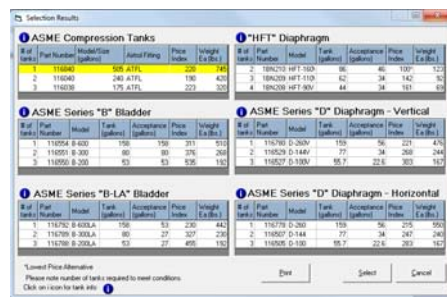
Selection Results

ASME Compression Tanks

| # of tanks | Part Number | Model/Size (gallons) | Airtrol Fitting | Price Index | Weight Ea (lbs.) |
|---|---|---|---|---|---|
| 1 | 116040 | 505 ATFL | | 226 | 749 |
| 2 | 116040 | 240 ATFL | | 190 | 420 |
| 3 | 116038 | 175 ATFL | | 223 | 320 |

"HFT" Diaphragm

| # of tanks | Part Number | Model | Tank (gallons) | Acceptance (gallons) | Price Index | Weight Ea (lbs.) |
|---|---|---|---|---|---|---|
| 2 | 18N210 | HFT-160 | 86 | 46 | 100* | 123 |
| 3 | 18N209 | HFT-110 | 62 | 34 | 142 | 92 |
| 4 | 18N208 | HFT-90 | 44 | 34 | 161 | 69 |

ASME Series "B" Bladder

| # of tanks | Part Number | Model | Tank (gallons) | Acceptance (gallons) | Price Index | Weight Ea (lbs.) |
|---|---|---|---|---|---|---|
| 1 | 116554 | B-600 | 158 | 158 | 311 | 510 |
| 2 | 116551 | B-300 | 80 | 80 | 376 | 268 |
| 3 | 116550 | B-200 | 53 | 53 | 535 | 192 |

ASME Series "D" Diaphragm - Vertical

| # of tanks | Part Number | Model | Tank (gallons) | Acceptance (gallons) | Price Index | Weight Ea (lbs.) |
|---|---|---|---|---|---|---|
| 1 | 116780 | D-260V | 159 | 56 | 221 | 476 |
| 2 | 116529 | D-144V | 77 | 34 | 268 | 244 |
| 3 | 116527 | D-100V | 55.7 | 22.6 | 303 | 167 |

ASME Series "B-LA" Bladder

| # of tanks | Part Number | Model | Tank (gallons) | Acceptance (gallons) | Price Index | Weight Ea (lbs.) |
|---|---|---|---|---|---|---|
| 1 | 116792 | B-600LA | 158 | 53 | 230 | 442 |
| 2 | 116789 | B-300LA | 80 | 27 | 327 | 238 |
| 3 | 116788 | B-200LA | 53 | 27 | 455 | 192 |

ASME Series "D" Diaphragm - Horizontal

| # of tanks | Part Number | Model | Tank (gallons) | Acceptance (gallons) | Price Index | Weight Ea (lbs.) |
|---|---|---|---|---|---|---|
| 1 | 116783 | D-260 | 159 | 56 | 215 | 550 |
| 2 | 116528 | D-144 | 77 | 34 | 247 | 240 |
| 3 | 116505 | D-100 | 55.7 | 22.6 | 283 | 167 |

*Lowest Price Alternative
Please note number of tanks required to meet conditions
Click on i icon for tank info

Print
Select
Cancel